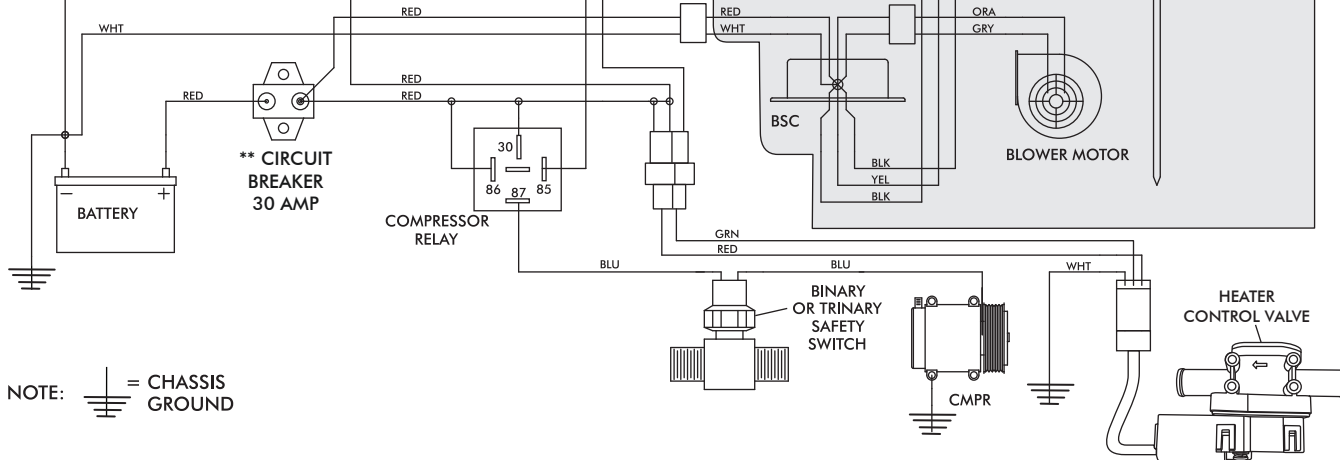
WHT
RED
RED
WHT
ORA
GRY
RED
RED
RED
BSC
BLOWER MOTOR
30
86
87
85
** CIRCUIT BREAKER 30 AMP
BATTERY
COMPRESSOR RELAY
BLK
YEL
BLK
GRN
RED
BLU
BLU
WHT
BINARY OR TRINARY SAFETY SWITCH
HEATER CONTROL VALVE
CMPR
NOTE: = CHASSIS GROUND